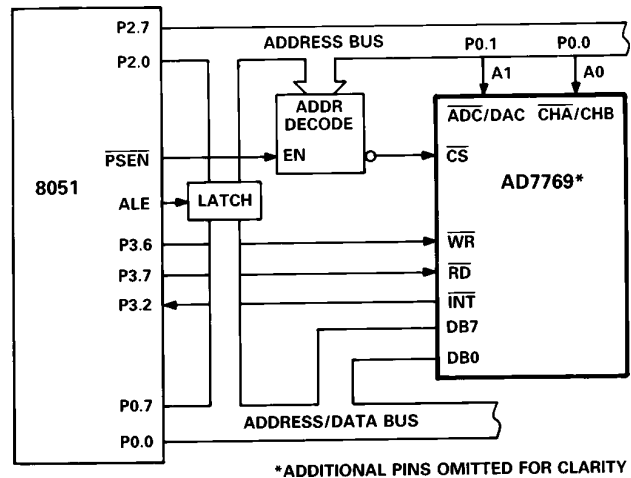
8051

P2.7
P2.0
$\overline{PSEN}$
ALE
P3.6
P3.7
P3.2
P0.7
P0.0

ADDRESS BUS

P0.1
P0.0
A1
A0

ADDR DECODE
EN

LATCH

$\overline{ADC}$/DAC
$\overline{CHA}$/CHB
$\overline{CS}$
AD7769*
$\overline{WR}$
$\overline{RD}$
$\overline{INT}$
DB7
DB0

ADDRESS/DATA BUS

*ADDITIONAL PINS OMITTED FOR CLARITY